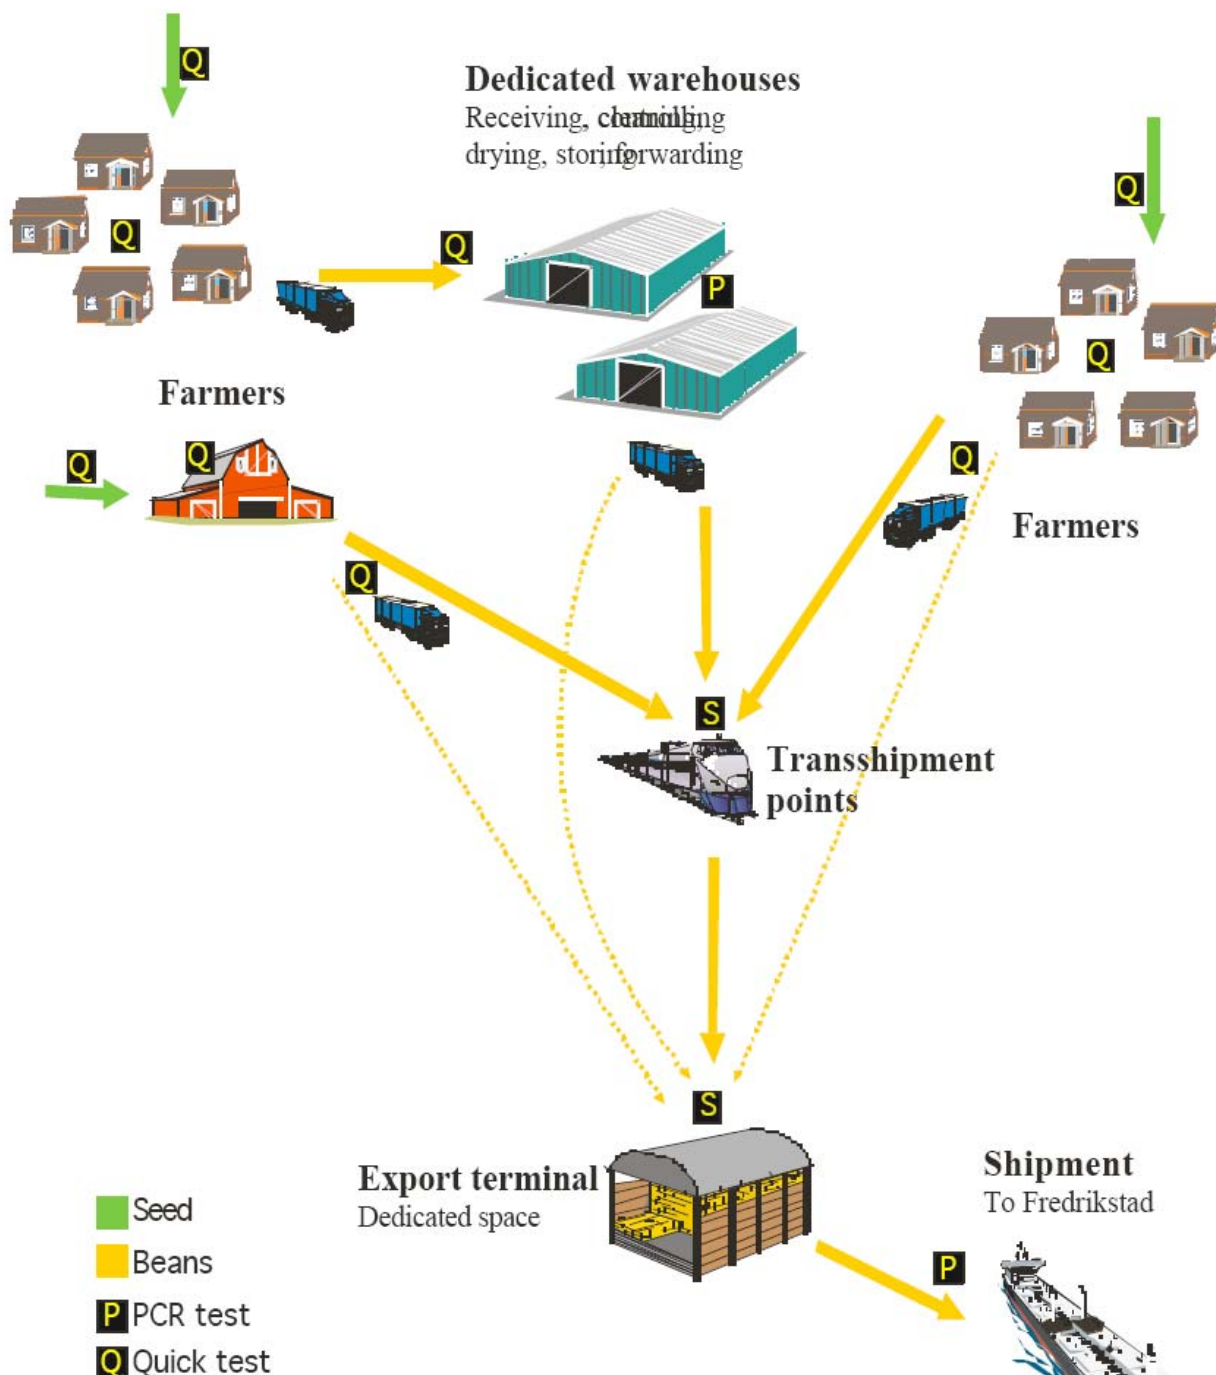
Q

Dedicated warehouses
Receiving, cleaning, handling
drying, storing, forwarding

Q

Q

Q

P

Q

Farmers

Q

Q

Q

Q

Farmers

Q

S

Transshipment points

S

Export terminal
Dedicated space

Shipment
To Fredrikstad

P

Seed
Beans
P PCR test
Q Quick test